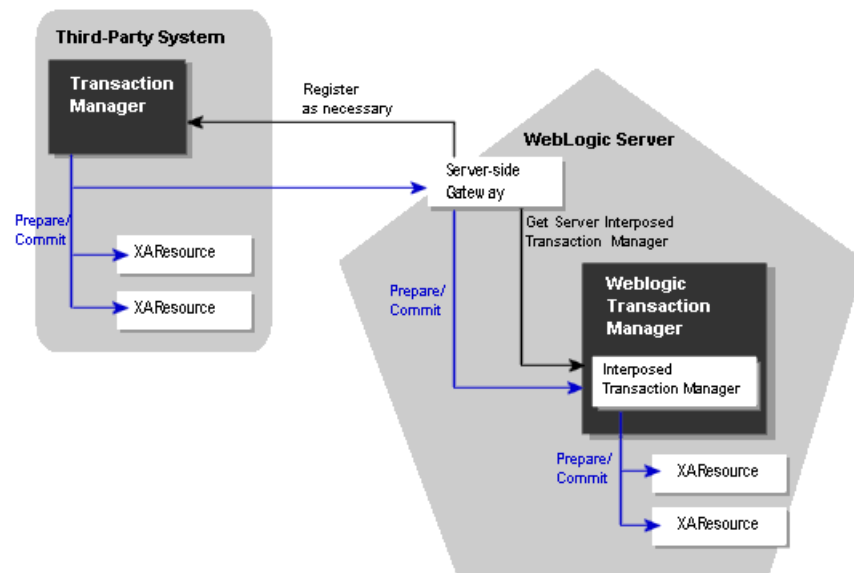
Third-Party System

Transaction Manager

Register as necessary

WebLogic Server

Server-side Gateway

Prepare/ Commit

XAResource

XAResource

Get Server Interposed Transaction Manager

Prepare/ Commit

Weblogic Transaction Manager

Interposed Transaction Manager

Prepare/ Commit

XAResource

XAResource